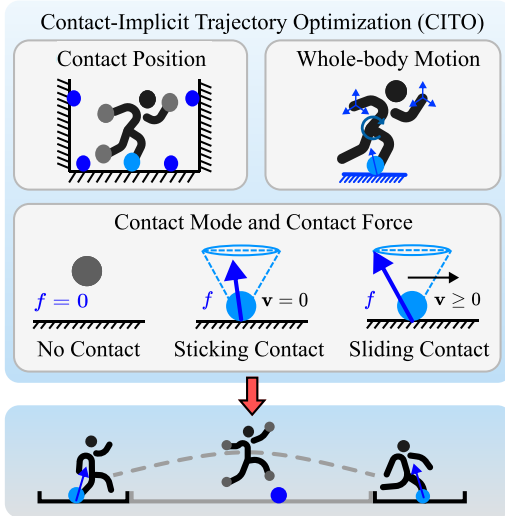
Contact-Implicit Trajectory Optimization (CITO)

Contact Position

Whole-body Motion

Contact Mode and Contact Force

$f = 0$

No Contact

$f$ $\mathbf{v} = 0$

Sticking Contact

$f$ $\mathbf{v} \geq 0$

Sliding Contact